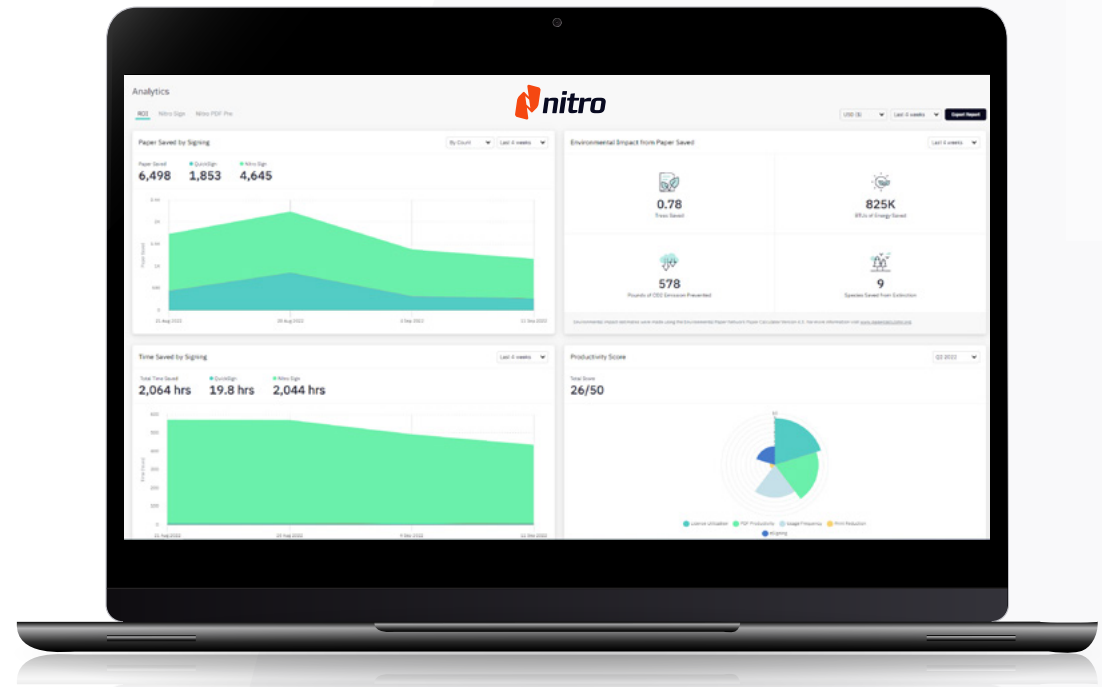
Analytics

nitro

ROI Nitro Sign Nitro PDF Pro

USD ($) Last 4 weeks Export Report

Paper Saved by Signing

By Count Last 4 weeks

Paper Saved 6,498 QuickSign 1,853 Nitro Sign 4,645

Paper Saved

2K 1.5K 1K 500

21 Aug 2022 28 Aug 2022 4 Sep 2022 11 Sep 2022

Environmental Impact from Paper Saved

Last 4 weeks

0.78
Trees Saved

825K
BTUs of Energy Saved

578
Pounds of CO2 Emission Prevented

9
Species Saved from Extinction

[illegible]

Time Saved by Signing

Last 4 weeks

Total Time Saved 2,064 hrs QuickSign 19.8 hrs Nitro Sign 2,044 hrs

600 500 400 300 200 100 0

Time Saved

21 Aug 2022 28 Aug 2022 4 Sep 2022 11 Sep 2022

Productivity Score

Q3 2022

Total Score
26/50

License Utilization PDF Productivity Usage Frequency Print Reduction eSigning